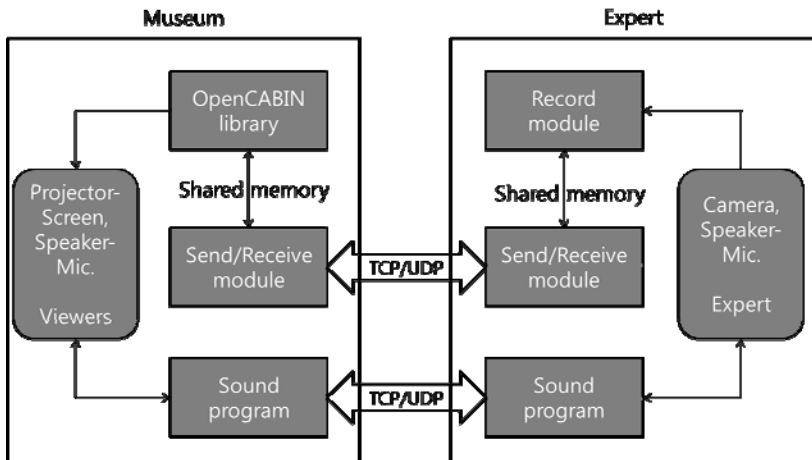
Museum

OpenCABIN library

Projector-Screen, Speaker-Mic.

Viewers

Shared memory

Send/Receive module

Sound program

TCP/UDP

TCP/UDP

Expert

Record module

Shared memory

Send/Receive module

Sound program

Camera, Speaker-Mic.

Expert